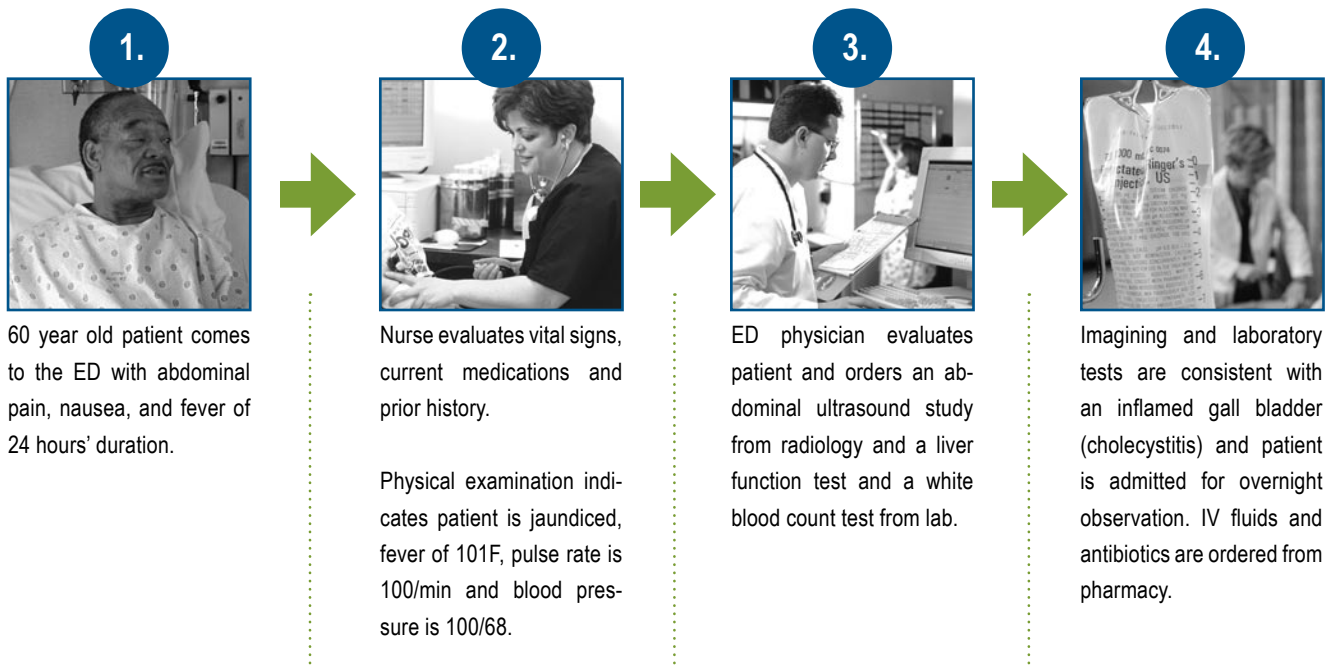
1.

60 year old patient comes to the ED with abdominal pain, nausea, and fever of 24 hours' duration.

2.

Nurse evaluates vital signs, current medications and prior history.

Physical examination indicates patient is jaundiced, fever of 101F, pulse rate is 100/min and blood pressure is 100/68.

3.

ED physician evaluates patient and orders an abdominal ultrasound study from radiology and a liver function test and a white blood count test from lab.

4.

Imagining and laboratory tests are consistent with an inflamed gall bladder (cholecystitis) and patient is admitted for overnight observation. IV fluids and antibiotics are ordered from pharmacy.